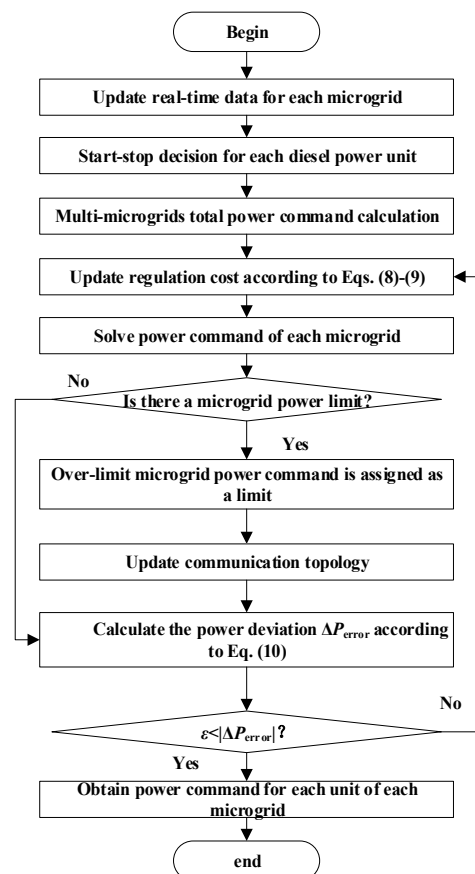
Begin

Update real-time data for each microgrid

Start-stop decision for each diesel power unit

Multi-microgrids total power command calculation

Update regulation cost according to Eqs. (8)-(9)

Solve power command of each microgrid

No

Is there a microgrid power limit?

Yes

Over-limit microgrid power command is assigned as a limit

Update communication topology

Calculate the power deviation $\Delta P_{error}$ according to Eq. (10)

No

$\varepsilon<|\Delta P_{error}|$?

Yes

Obtain power command for each unit of each microgrid

end